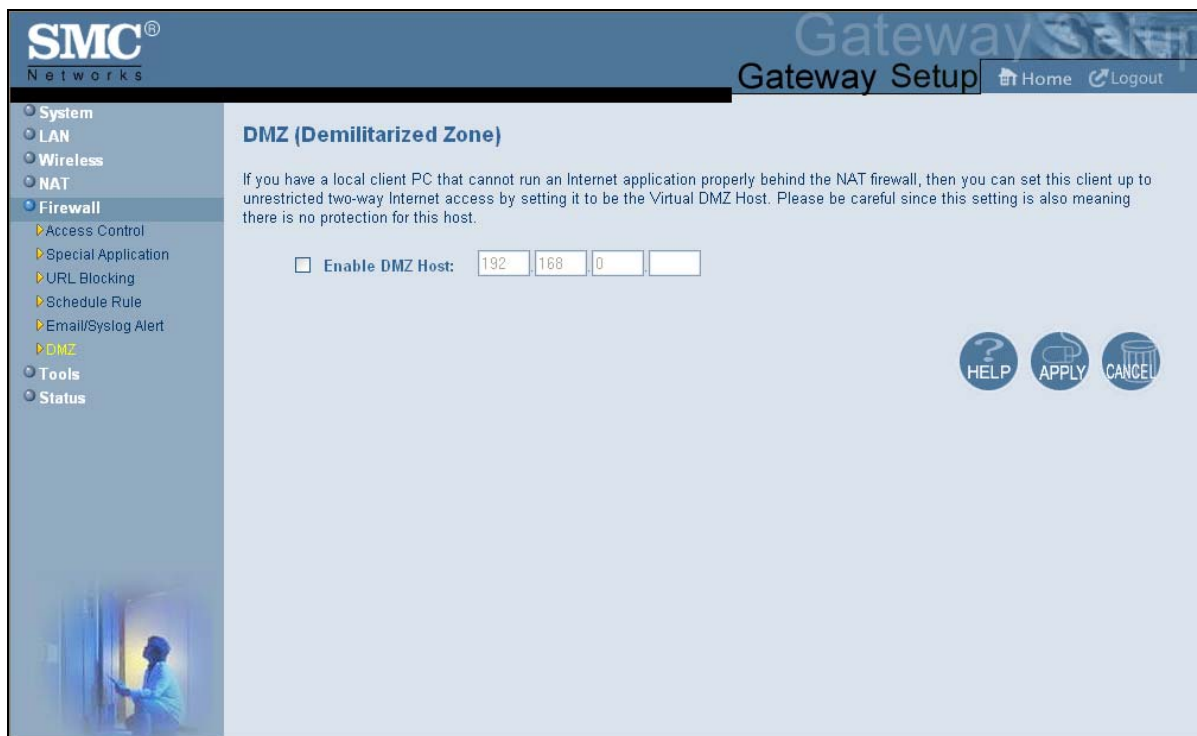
SMC®
Networks

Gateway Setup

Gateway Setup Home Logout

System
LAN
Wireless
NAT
Firewall
Access Control
Special Application
URL Blocking
Schedule Rule
Email/Syslog Alert
DMZ
Tools
Status

DMZ (Demilitarized Zone)

If you have a local client PC that cannot run an Internet application properly behind the NAT firewall, then you can set this client up to unrestricted two-way Internet access by setting it to be the Virtual DMZ Host. Please be careful since this setting is also meaning there is no protection for this host.

Enable DMZ Host: 192 . 168 . 0 .

HELP APPLY CANCEL